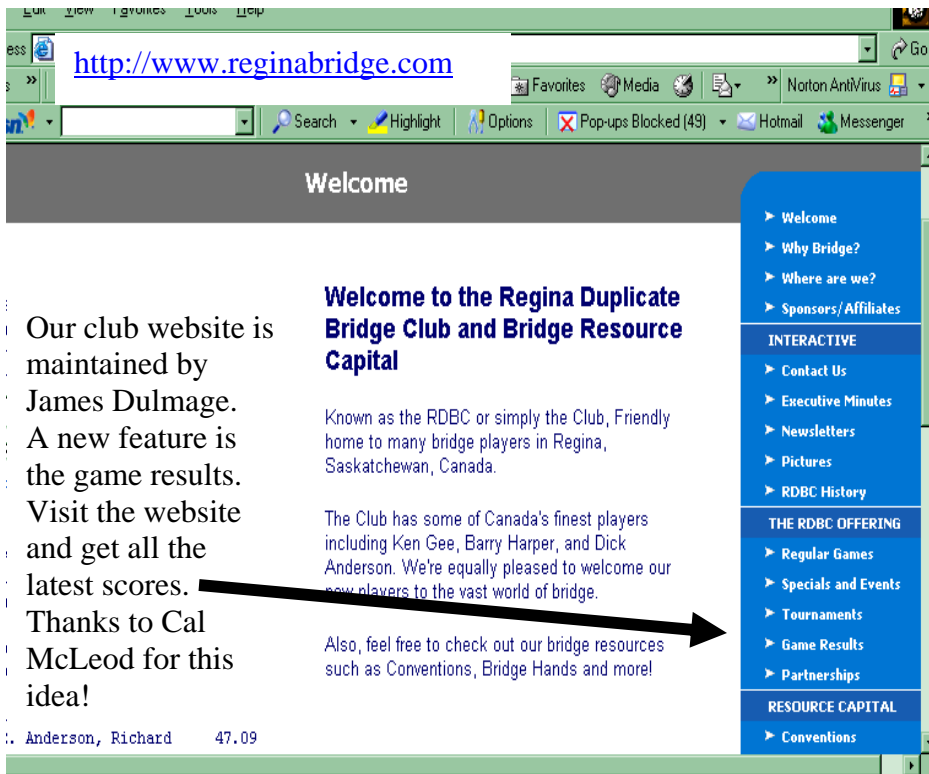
Edit View Favorites Tools Help

ess

http://www.reginabridge.com

Go

»

Favorites Media

» Norton AntiVirus

Search Highlight Options Pop-ups Blocked (49) Hotmail Messenger

Welcome

Our club website is maintained by James Dulmage. A new feature is the game results. Visit the website and get all the latest scores. Thanks to Cal McLeod for this idea!

Welcome to the Regina Duplicate Bridge Club and Bridge Resource Capital

Known as the RDBC or simply the Club, Friendly home to many bridge players in Regina, Saskatchewan, Canada.

The Club has some of Canada's finest players including Ken Gee, Barry Harper, and Dick Anderson. We're equally pleased to welcome our new players to the vast world of bridge.

Also, feel free to check out our bridge resources such as Conventions, Bridge Hands and more!

Welcome
Why Bridge?
Where are we?
Sponsors/Affiliates
INTERACTIVE
Contact Us
Executive Minutes
Newsletters
Pictures
RDBC History
THE RDBC OFFERING
Regular Games
Specials and Events
Tournaments
Game Results
Partnerships
RESOURCE CAPITAL
Conventions

Anderson, Richard 47.09